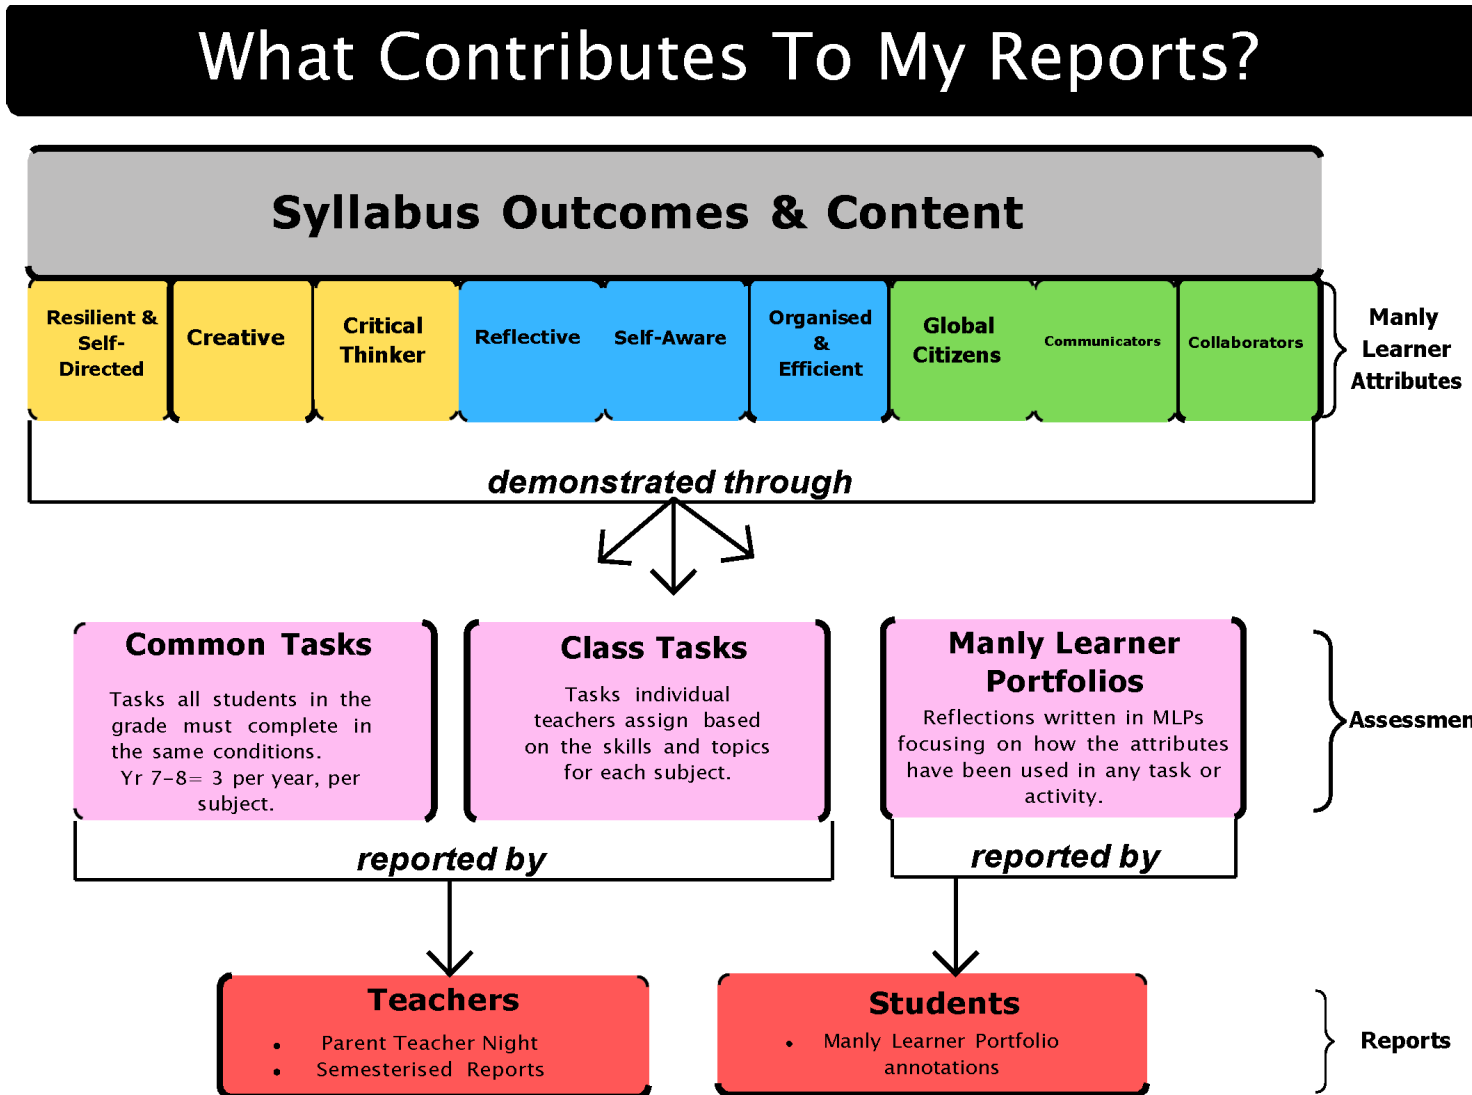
What Contributes To My Reports?

Syllabus Outcomes & Content

Resilient & Self-Directed

Creative

Critical Thinker

Reflective

Self-Aware

Organised & Efficient

Global Citizens

Communicators

Collaborators

Manly Learner Attributes

demonstrated through

Common Tasks

Tasks all students in the grade must complete in the same conditions. Yr 7-8= 3 per year, per subject.

Class Tasks

Tasks individual teachers assign based on the skills and topics for each subject.

Manly Learner Portfolios

Reflections written in MLPs focusing on how the attributes have been used in any task or activity.

Assessmen

reported by

reported by

Teachers

- Parent Teacher Night
- Semesterised Reports

Students

- Manly Learner Portfolio annotations

Reports